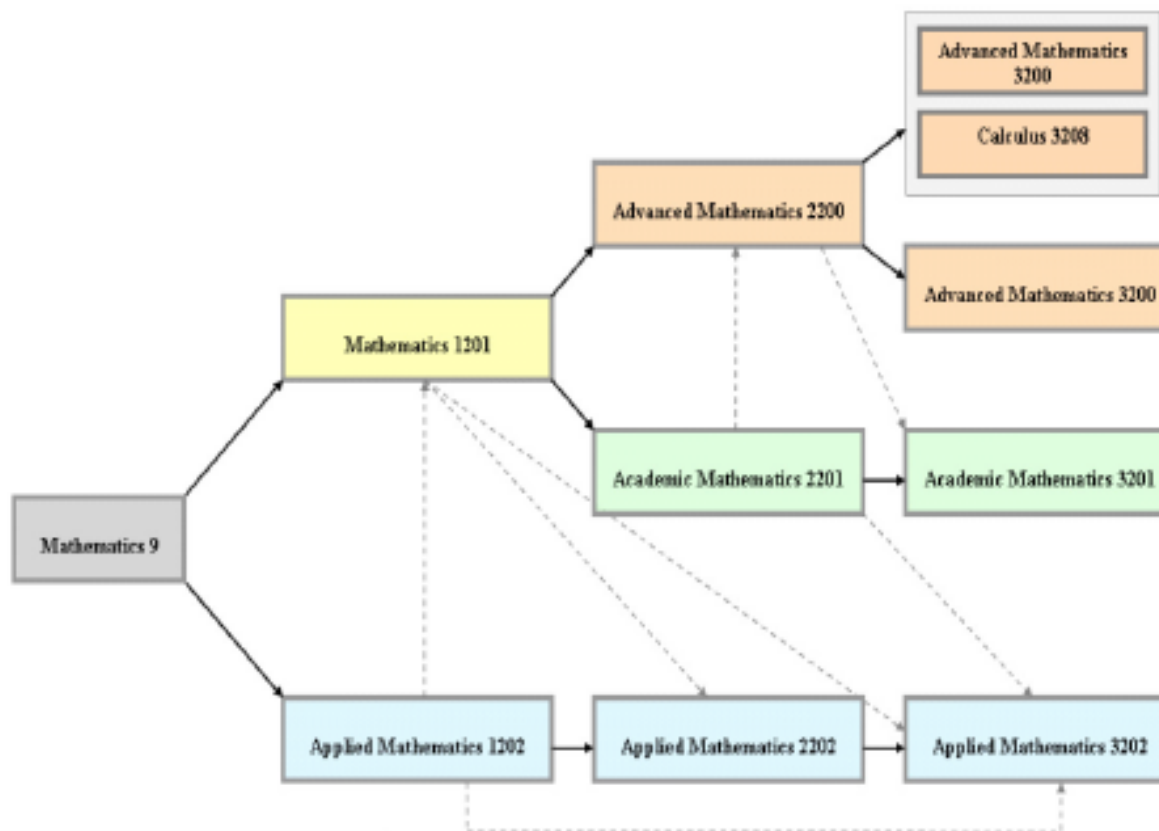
Advanced Mathematics 3200

Calculus 3208

Advanced Mathematics 2200

Advanced Mathematics 3200

Mathematics 1201

Academic Mathematics 2201

Academic Mathematics 3201

Mathematics 9

Applied Mathematics 1202

Applied Mathematics 2202

Applied Mathematics 3202